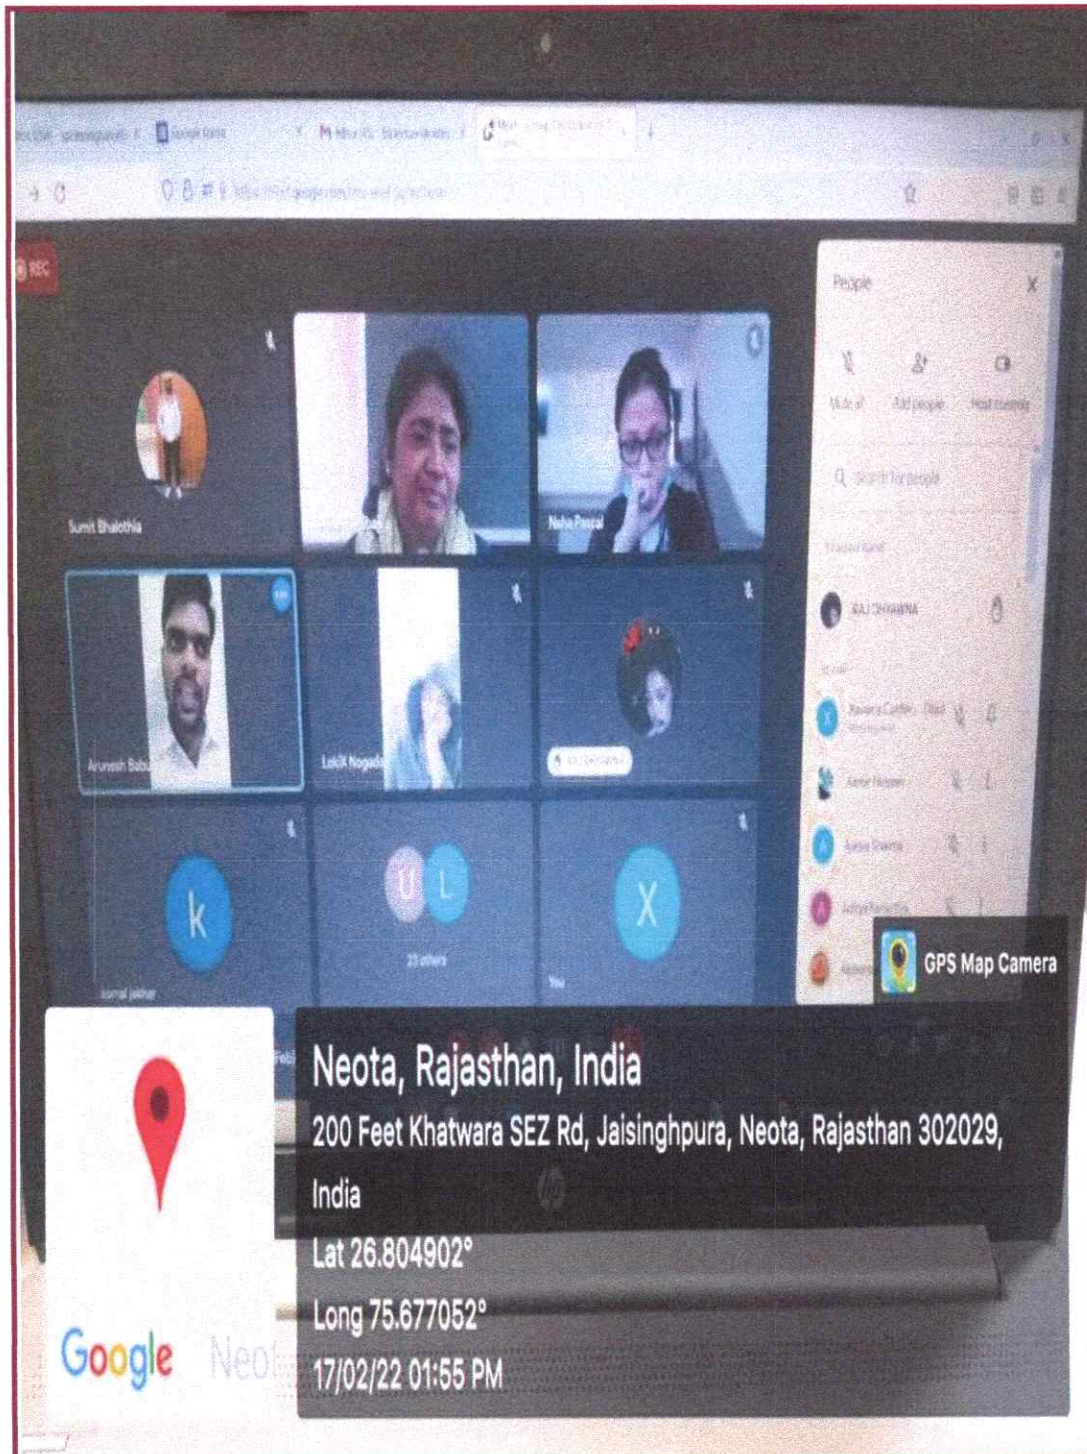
REC

People

Sumit Bhalothia

Neha Pascal

Arunesh Babu

LokiX Nogada

k

U L

23 others

X

You

RAJ DHAWNA

GPS Map Camera

Neota, Rajasthan, India
200 Feet Khatwara SEZ Rd, Jaisinghpura, Neota, Rajasthan 302029, India
Lat 26.804902°
Long 75.677052°
17/02/22 01:55 PM

Google